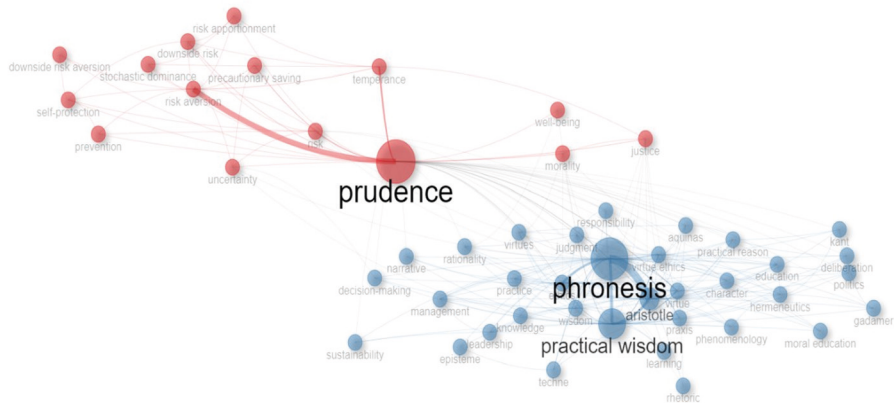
risk apportionment
downside risk
downside risk aversion
stochastic dominance
precautionary saving
temperance
risk aversion
self-protection
prevention
risk
well-being
justice
morality
uncertainty
prudence
responsibility
virtues
judgment
aquinas
practical reason
kant
narrative
rationality
virtue ethics
education
deliberation
politics
decision-making
practice
phronesis
character
management
aristotle
virtue
hermeneutics
gadamer
knowledge
wisdom
praxis
sustainability
leadership
practical wisdom
phenomenology
moral education
episteme
learning
techne
rhetoric